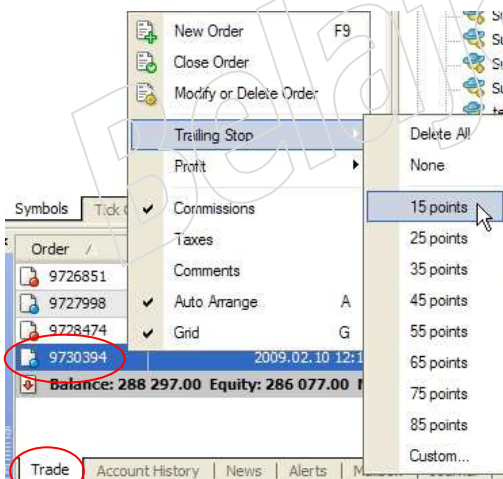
New Order F9
Close Order
Modify or Delete Order
Trailing Stop
Profit
Commissions
Taxes
Comments
Auto Arrange A
Grid G

Delete All
None
15 points
25 points
35 points
45 points
55 points
65 points
75 points
85 points
Custom...

Su
Su
Su
Su
te

Symbols
Tick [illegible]

Order /
9726851
9727998
9728474
9730394
2009.02.10 12:1
Balance: 288 297.00 Equity: 286 077.00 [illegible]

Trade
Account History
News
Alerts
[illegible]
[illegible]